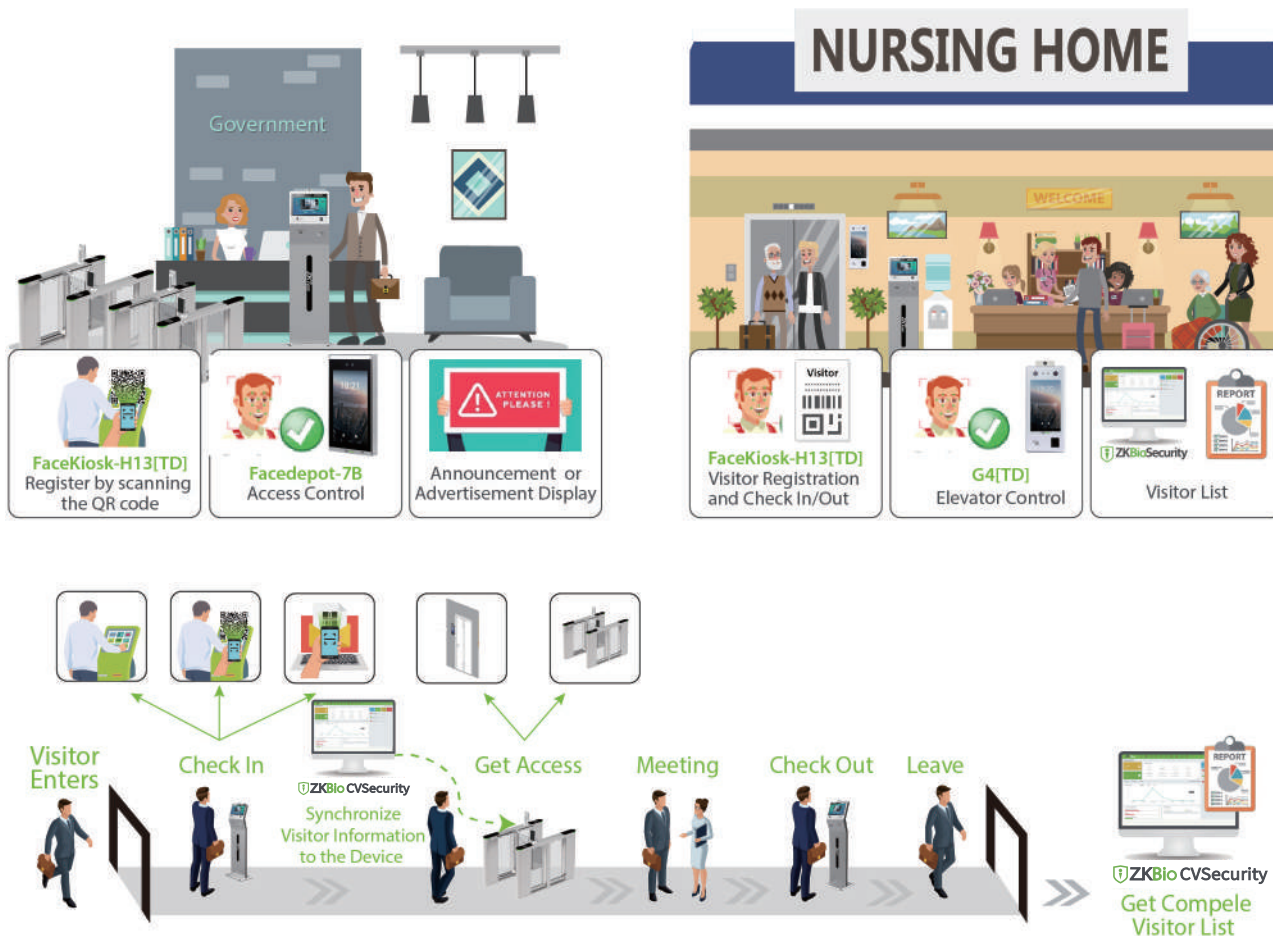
Government

NURSING HOME

WELCOME

FaceKiosk-H13[TD]
Register by scanning the QR code

Facedepot-7B
Access Control

ATTENTION PLEASE !

Announcement or Advertisement Display

Visitor

FaceKiosk-H13[TD]
Visitor Registration and Check In/Out

G4[TD]
Elevator Control

REPORT

ZKBioSecurity

Visitor List

Visitor Enters

Check In

ZKBio CVSecurity
Synchronize Visitor Information to the Device

Get Access

Meeting

Check Out

Leave

REPORT

ZKBio CVSecurity
Get Compele Visitor List